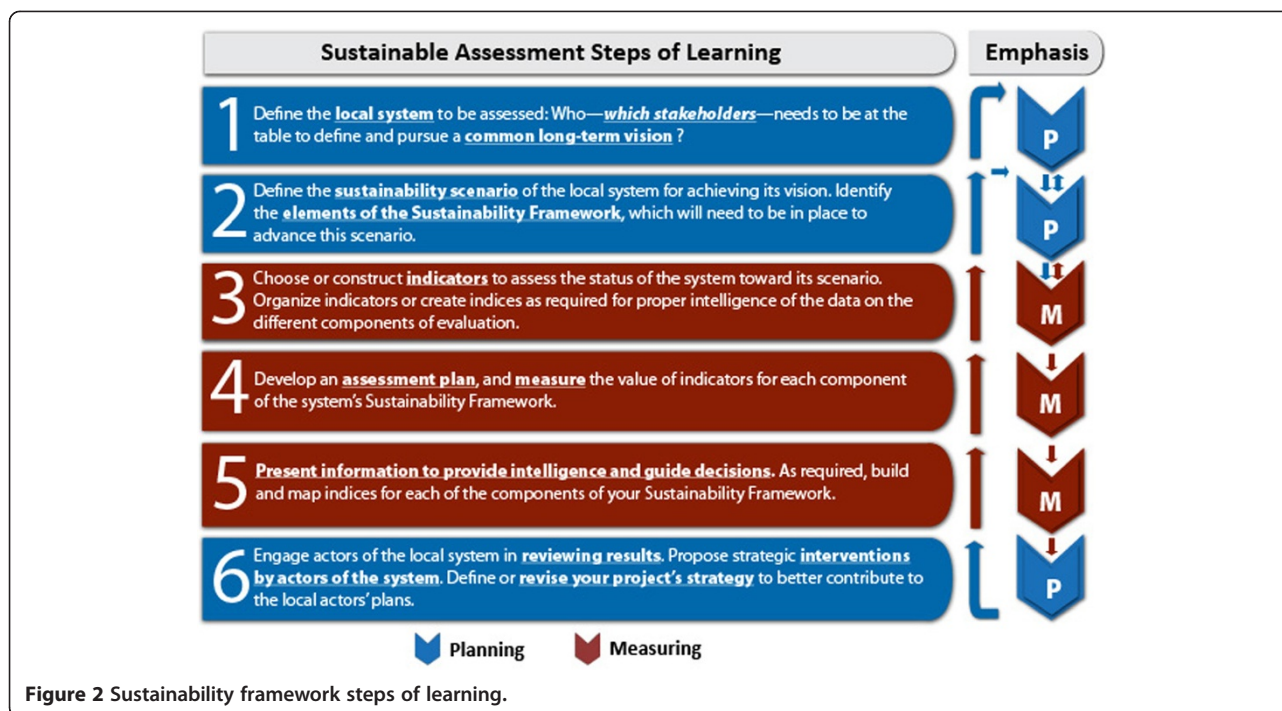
Sustainable Assessment Steps of Learning

Emphasis

1 Define the local system to be assessed: Who—which stakeholders—needs to be at the table to define and pursue a common long-term vision ?

P

2 Define the sustainability scenario of the local system for achieving its vision. Identify the elements of the Sustainability Framework, which will need to be in place to advance this scenario.

P

3 Choose or construct indicators to assess the status of the system toward its scenario. Organize indicators or create indices as required for proper intelligence of the data on the different components of evaluation.

M

4 Develop an assessment plan, and measure the value of indicators for each component of the system's Sustainability Framework.

M

5 Present information to provide intelligence and guide decisions. As required, build and map indices for each of the components of your Sustainability Framework.

M

6 Engage actors of the local system in reviewing results. Propose strategic interventions by actors of the system. Define or revise your project's strategy to better contribute to the local actors' plans.

P

Planning Measuring

Figure 2 Sustainability framework steps of learning.